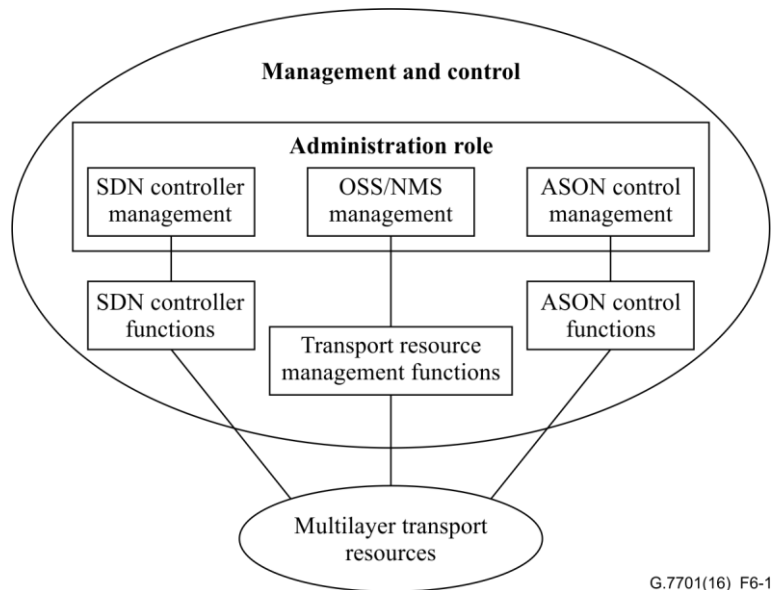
Management and control

Administration role

SDN controller management

OSS/NMS management

ASON control management

SDN controller functions

Transport resource management functions

ASON control functions

Multilayer transport resources

G.7701(16) F6-1